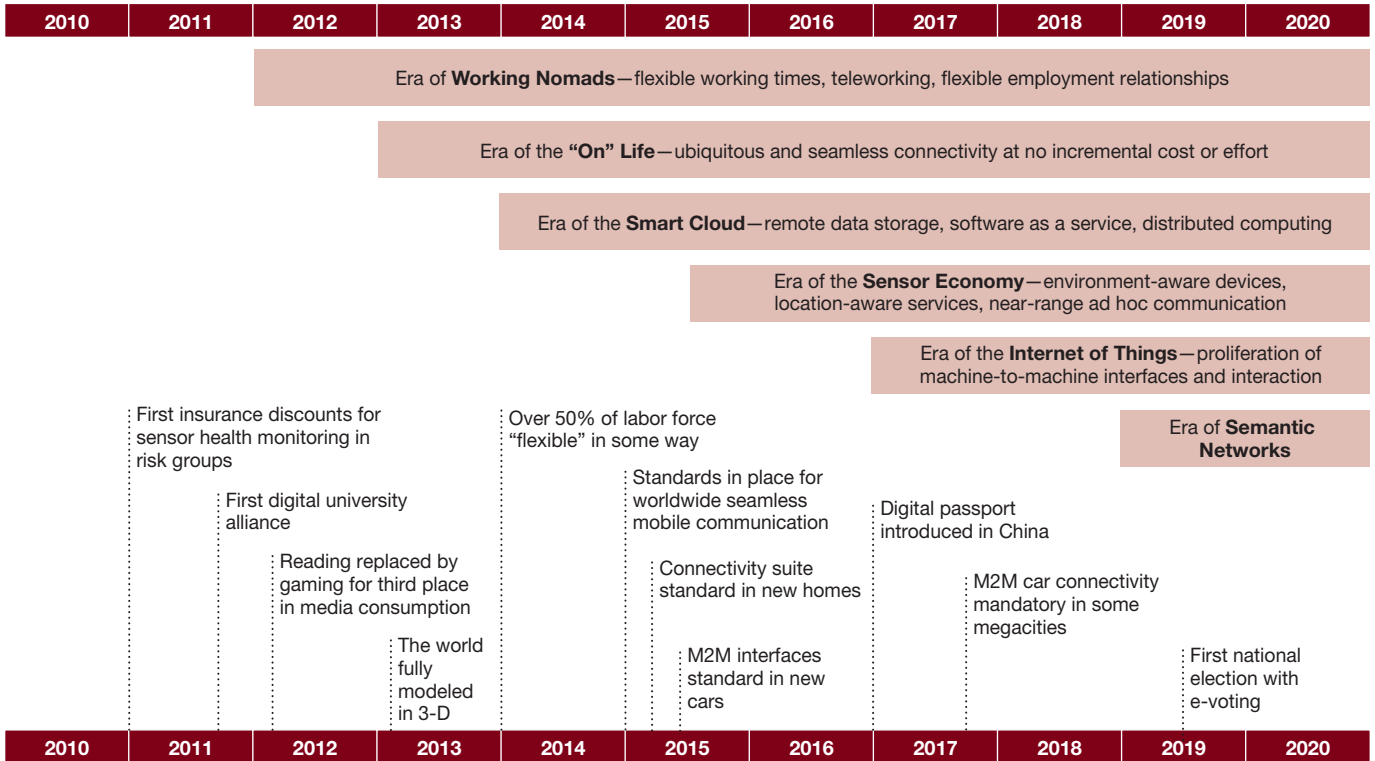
| 2010 | 2011 | 2012 | 2013 | 2014 | 2015 | 2016 | 2017 | 2018 | 2019 | 2020 |
|---|---|---|---|---|---|---|---|---|---|---|

Era of **Working Nomads**—flexible working times, teleworking, flexible employment relationships

Era of the **"On" Life**—ubiquitous and seamless connectivity at no incremental cost or effort

Era of the **Smart Cloud**—remote data storage, software as a service, distributed computing

Era of the **Sensor Economy**—environment-aware devices, location-aware services, near-range ad hoc communication

Era of the **Internet of Things**—proliferation of machine-to-machine interfaces and interaction

Era of **Semantic Networks**

First insurance discounts for sensor health monitoring in risk groups

First digital university alliance

Reading replaced by gaming for third place in media consumption

The world fully modeled in 3-D

Over 50% of labor force "flexible" in some way

Standards in place for worldwide seamless mobile communication

Connectivity suite standard in new homes

M2M interfaces standard in new cars

Digital passport introduced in China

M2M car connectivity mandatory in some megacities

First national election with e-voting

| 2010 | 2011 | 2012 | 2013 | 2014 | 2015 | 2016 | 2017 | 2018 | 2019 | 2020 |
|---|---|---|---|---|---|---|---|---|---|---|